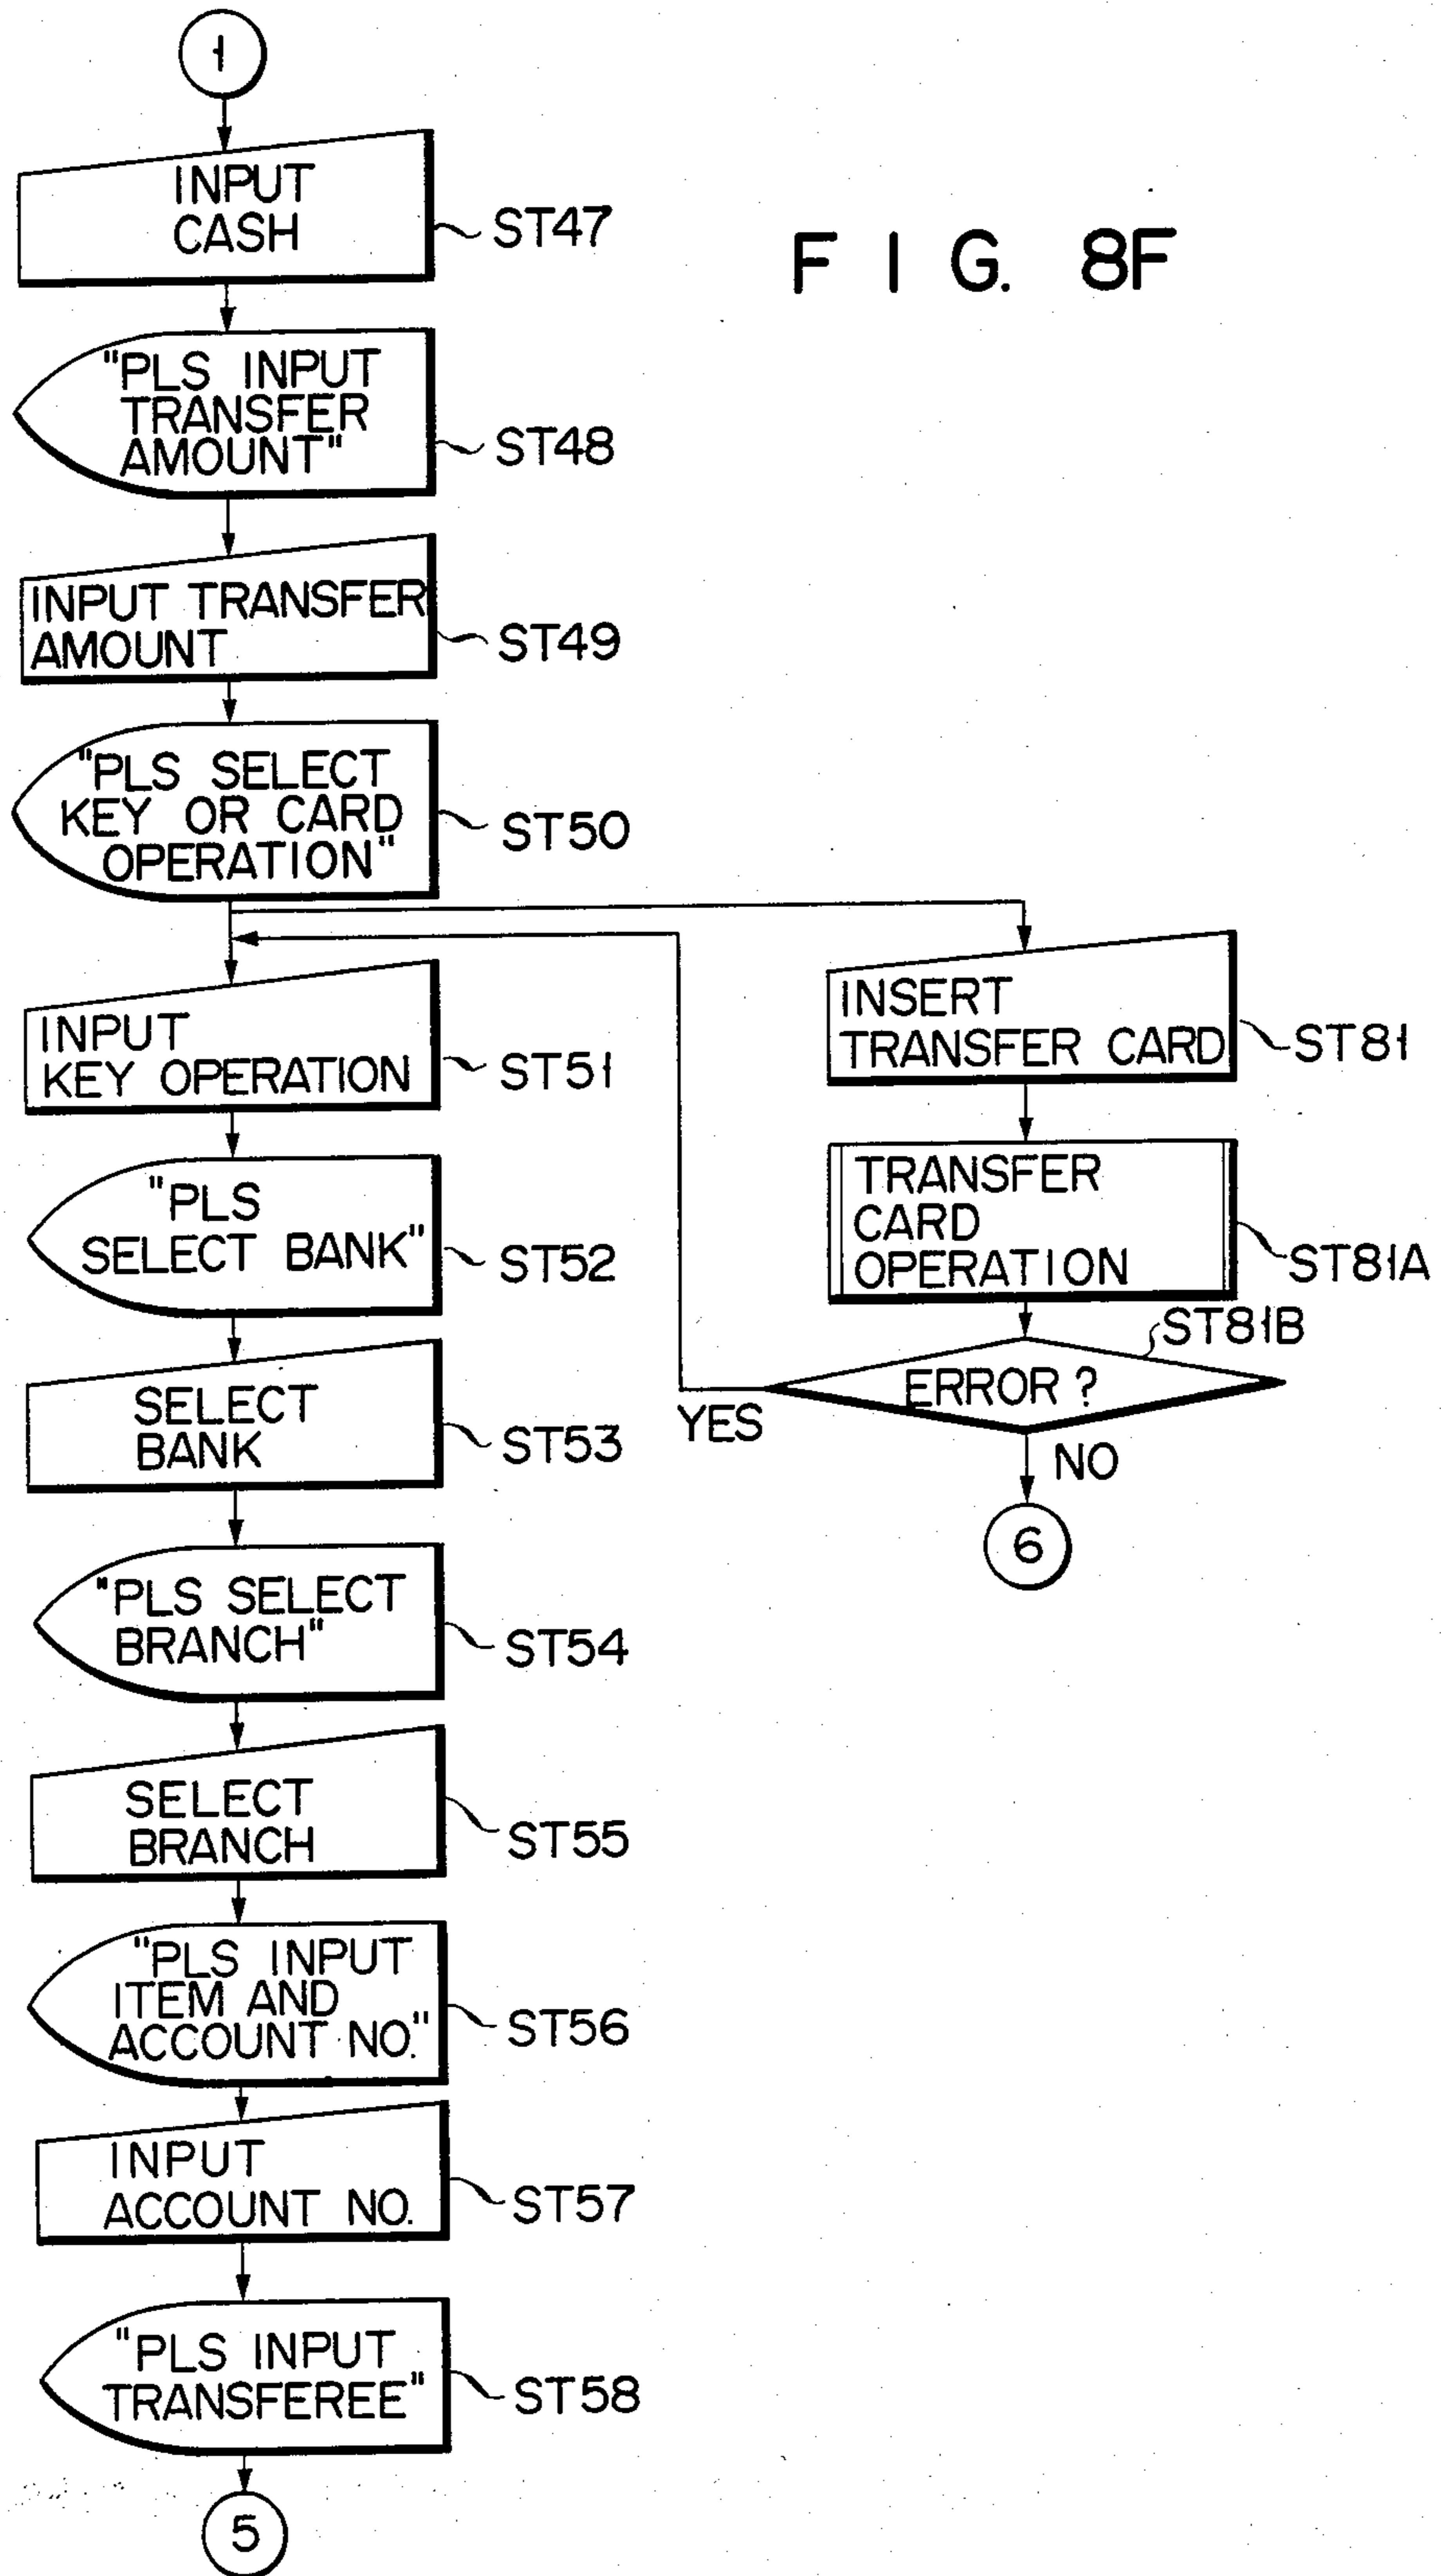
1

INPUT CASH

ST47

F I G. 8F

"PLS INPUT TRANSFER AMOUNT"

ST48

INPUT TRANSFER AMOUNT

ST49

"PLS SELECT KEY OR CARD OPERATION"

ST50

INPUT KEY OPERATION

ST51

"PLS SELECT BANK"

ST52

SELECT BANK

ST53

"PLS SELECT BRANCH"

ST54

SELECT BRANCH

ST55

"PLS INPUT ITEM AND ACCOUNT NO."

ST56

INPUT ACCOUNT NO.

ST57

"PLS INPUT TRANSFEREE"

ST58

5

INSERT TRANSFER CARD

ST81

TRANSFER CARD OPERATION

ST81A

ST81B

ERROR ?

YES

NO

6